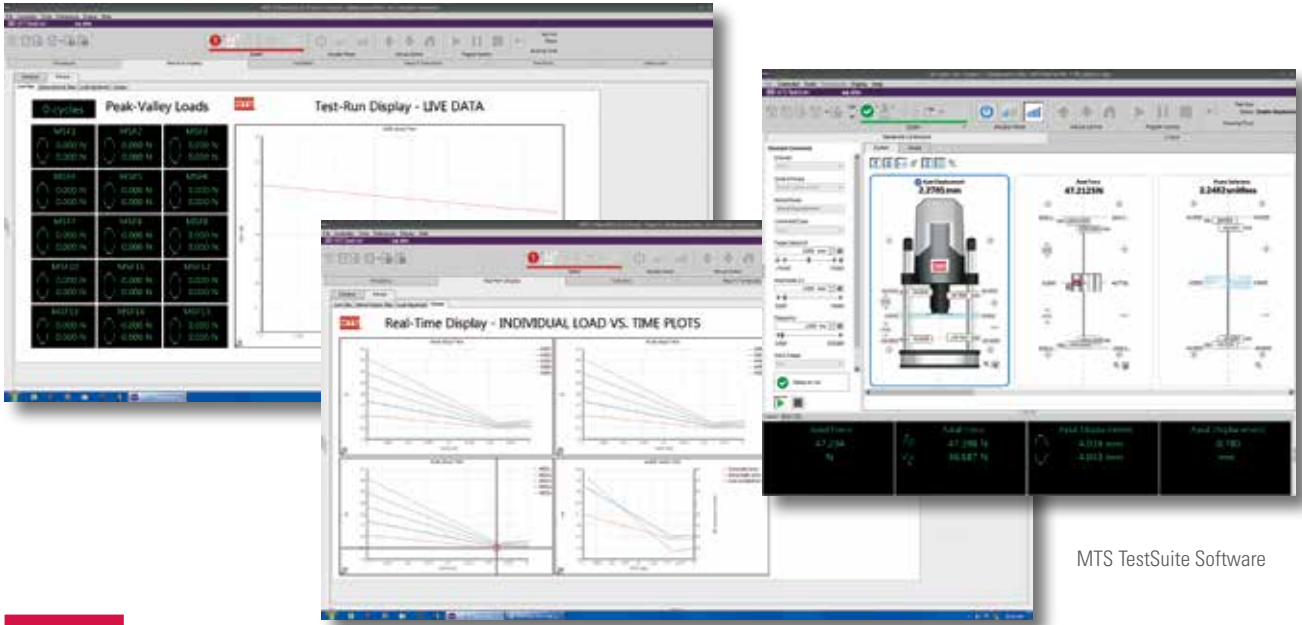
0 cycles

Peak-Valley Loads

Test-Run Display - LIVE DATA

MSF1
0.000 N
0.000 N

MSF2
0.000 N
0.000 N

MSF3
0.000 N
0.000 N

MSF4
0.000 N
0.000 N

MSF5
0.000 N
0.000 N

MSF6
0.000 N
0.000 N

MSF7
0.000 N
0.000 N

MSF8
0.000 N
0.000 N

MSF9
0.000 N
0.000 N

MSF10
0.000 N
0.000 N

MSF11
0.000 N
0.000 N

MSF12
0.000 N
0.000 N

MSF13
0.000 N
0.000 N

MSF14
0.000 N
0.000 N

MSF15
0.000 N
0.000 N

Real-Time Display - INDIVIDUAL LOAD VS. TIME PLOTS

3.2795 mm

47.2123N

3.2482 unitless

47.236
N

47.198 N
46.687 N

4.016 mm
4.013 mm

0.780
mm

MTS TestSuite Software